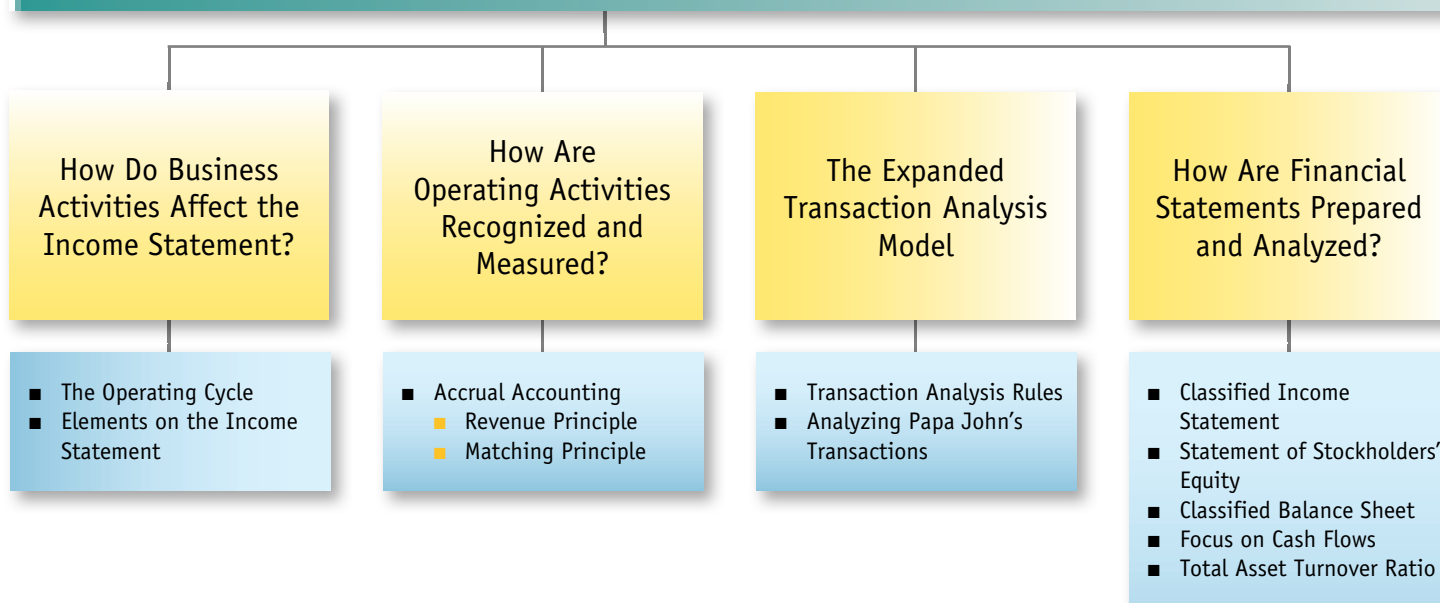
How Do Business Activities Affect the Income Statement?

- The Operating Cycle
- Elements on the Income Statement

How Are Operating Activities Recognized and Measured?

- Accrual Accounting
  - Revenue Principle
  - Matching Principle

The Expanded Transaction Analysis Model

- Transaction Analysis Rules
- Analyzing Papa John’s Transactions

How Are Financial Statements Prepared and Analyzed?

- Classified Income Statement
- Statement of Stockholders’ Equity
- Classified Balance Sheet
- Focus on Cash Flows
- Total Asset Turnover Ratio